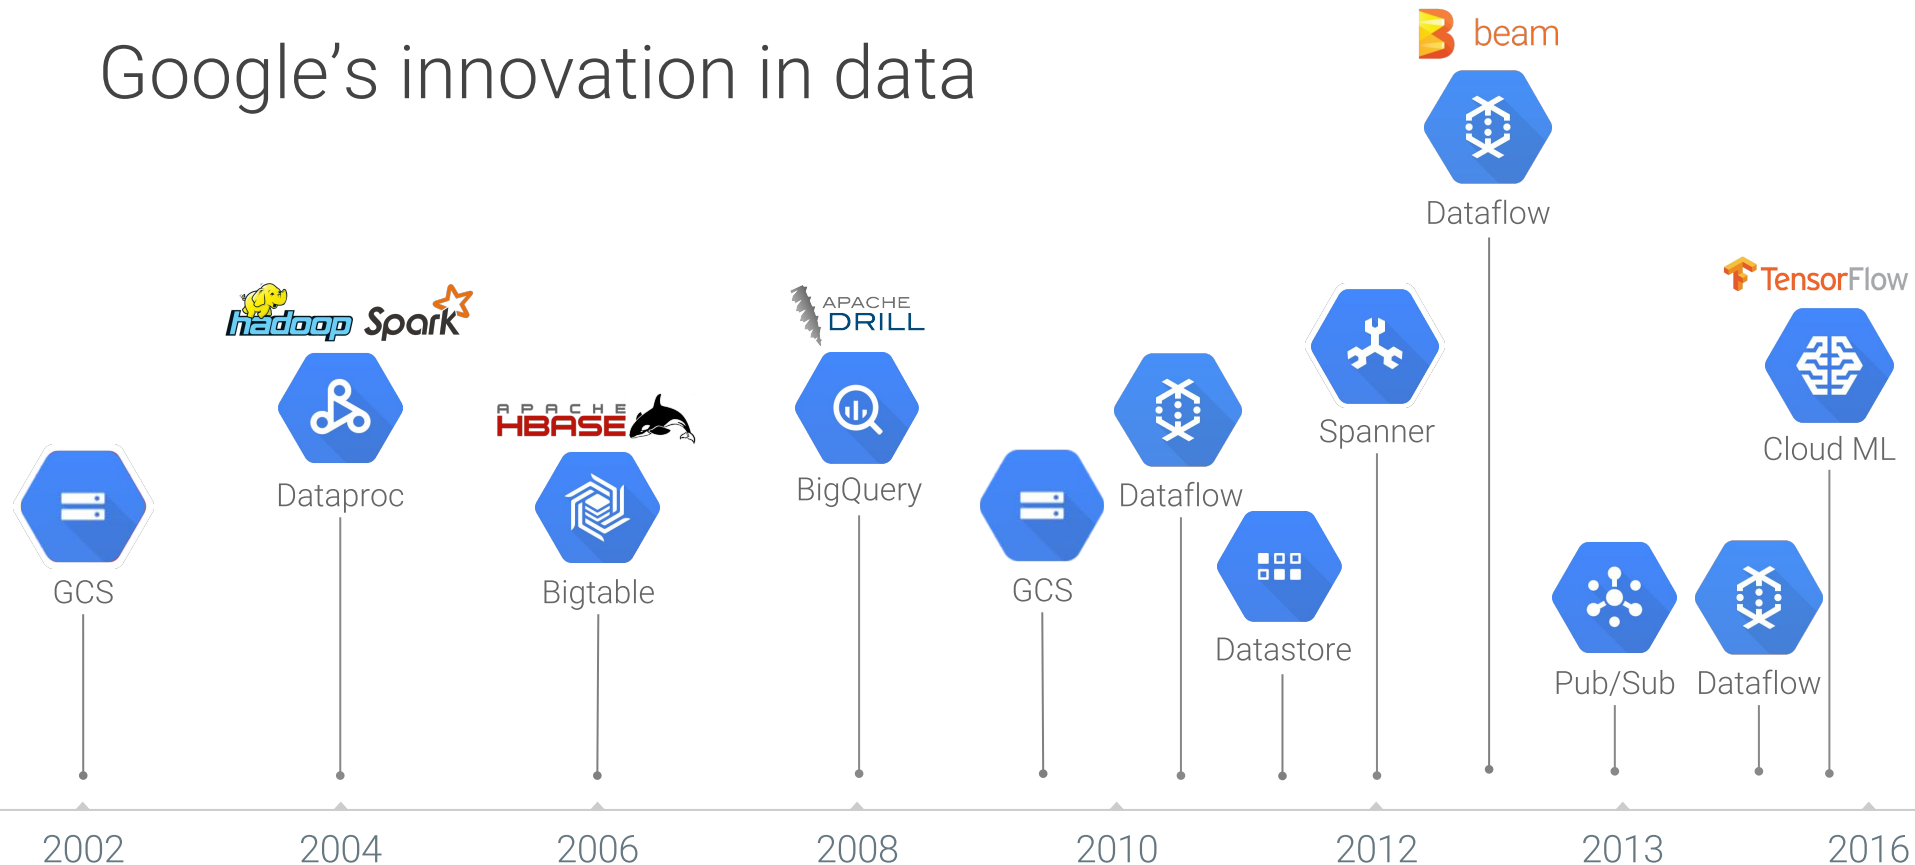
Google's innovation in data

beam

Dataflow

hadoop Spark

APACHE DRILL

TensorFlow

APACHE HBASE

Dataproc

BigQuery

Dataflow

Spanner

Cloud ML

GCS

Bigtable

GCS

Datastore

Pub/Sub

Dataflow

2002 2004 2006 2008 2010 2012 2013 2016